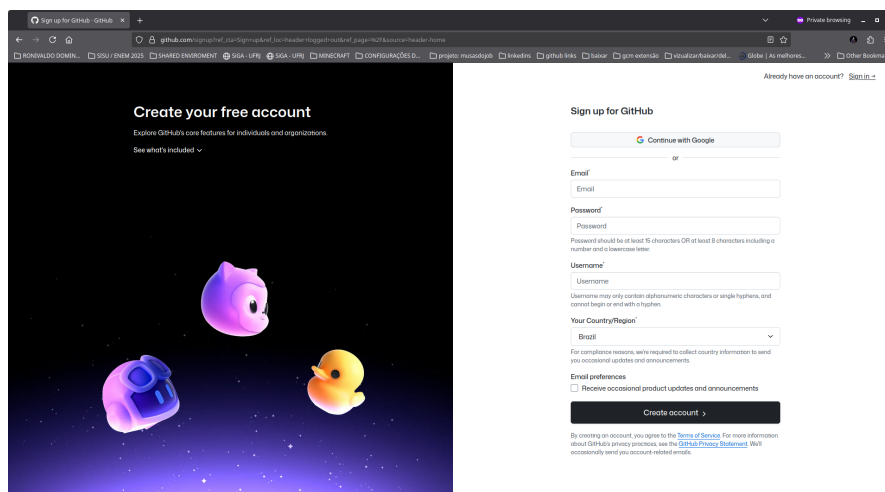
Sign up for GitHub · GitHub ×

Private browsing

github.com/signup?ref_cta=Sign+up&ref_loc=header+logged+out&ref_page=%2F&source=header-home

RONIVALDO DOMIN... SISU / ENEM 2025 SHARED ENVIROMENT SIGA - UFRJ SIGA - UFRJ MINECRAFT CONFIGURAÇÕES D... projeto: musasdojob linkedins github links baixar gcm-extensão vizualizar/baixar/del... Globe | As melhores... Other Bookma

Already have an account? Sign in →

Create your free account

Explore GitHub's core features for individuals and organizations.

See what's included

Sign up for GitHub

Continue with Google

or

Email*

Email

Password*

Password

Password should be at least 15 characters OR at least 8 characters including a number and a lowercase letter.

Username*

Username

Username may only contain alphanumeric characters or single hyphens, and cannot begin or end with a hyphen.

Your Country/Region*

Brazil

For compliance reasons, we're required to collect country information to send you occasional updates and announcements.

Email preferences

Receive occasional product updates and announcements

Create account >

By creating an account, you agree to the Terms of Service. For more information about GitHub's privacy practices, see the GitHub Privacy Statement. We'll occasionally send you account-related emails.